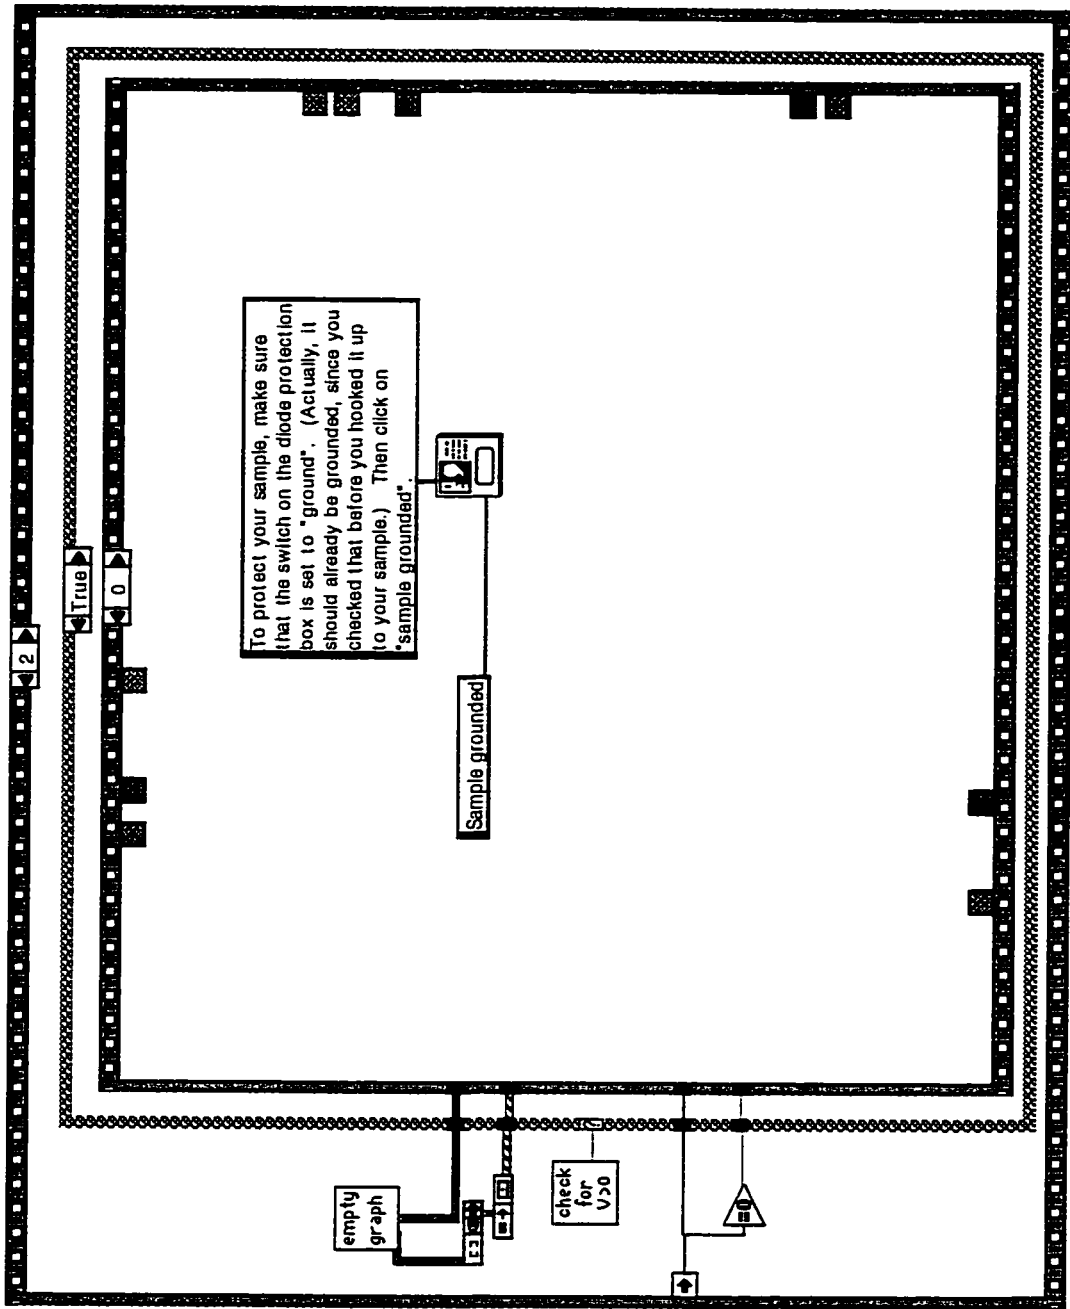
2

True

0

To protect your sample, make sure that the switch on the diode protection box is set to "ground". (Actually, it should already be grounded, since you checked that before you hooked it up to your sample.) Then click on "sample grounded".

Sample grounded

empty graph

check for V>0

=0